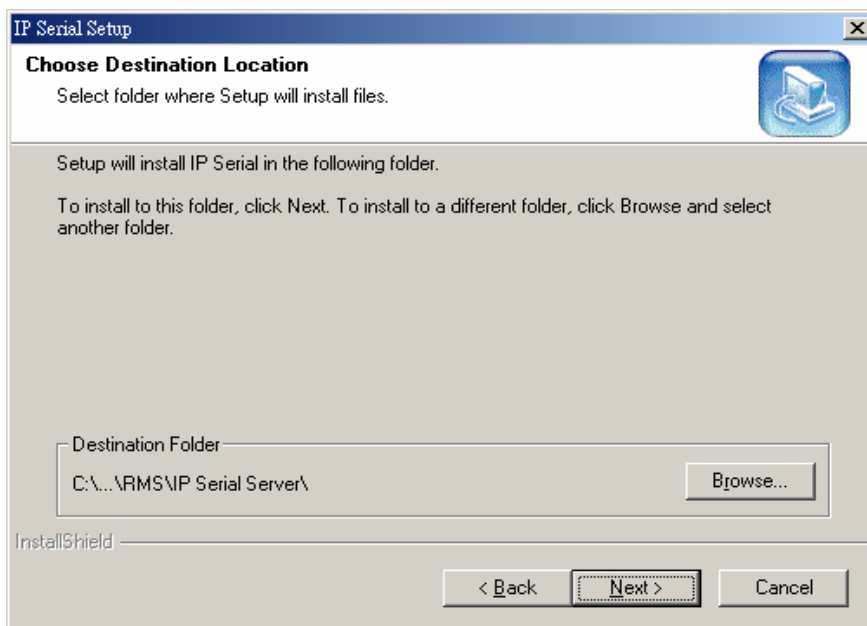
IP Serial Setup

Choose Destination Location

Select folder where Setup will install files.

Setup will install IP Serial in the following folder.

To install to this folder, click Next. To install to a different folder, click Browse and select another folder.

Destination Folder

C:\...\RMS\IP Serial Server\

Browse...

InstallShield

< Back

Next >

Cancel